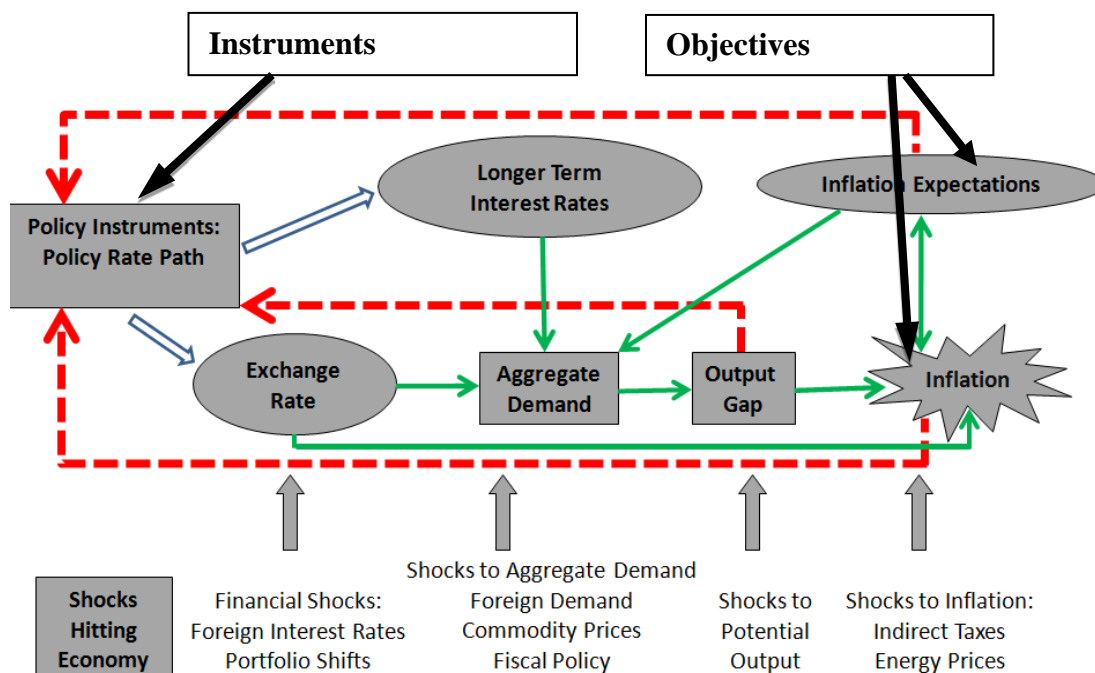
Instruments

Objectives

Policy Instruments: Policy Rate Path

Longer Term Interest Rates

Inflation Expectations

Exchange Rate

Aggregate Demand

Output Gap

Inflation

Shocks Hitting Economy

Financial Shocks: Foreign Interest Rates Portfolio Shifts

Shocks to Aggregate Demand Foreign Demand Commodity Prices Fiscal Policy

Shocks to Potential Output

Shocks to Inflation: Indirect Taxes Energy Prices